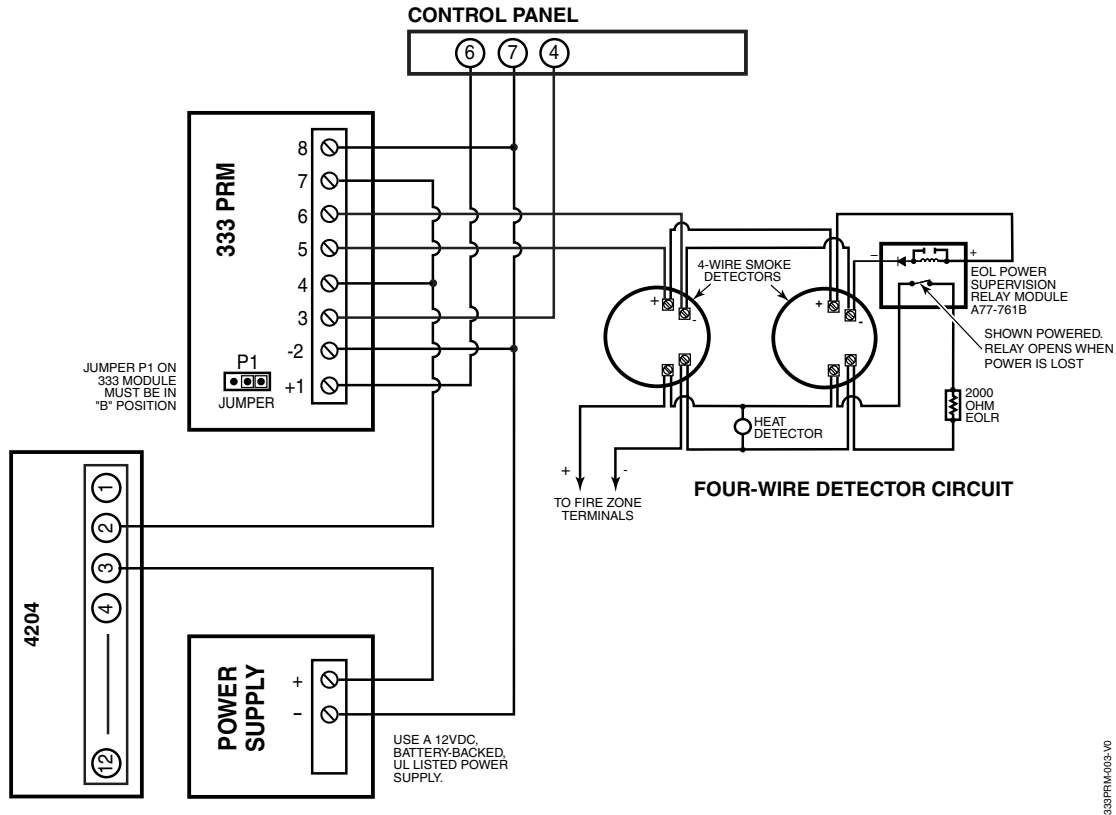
CONTROL PANEL

6 7 4

333 PRM

8
7
6
5
4
3
-2
+1

P1
JUMPER

JUMPER P1 ON 333 MODULE MUST BE IN "B" POSITION

4-WIRE SMOKE DETECTORS

+
-
+
-

EOL POWER SUPERVISION RELAY MODULE A77-761B

–
+

SHOWN POWERED. RELAY OPENS WHEN POWER IS LOST

HEAT DETECTOR

2000 OHM EOLR

+
-
TO FIRE ZONE TERMINALS

FOUR-WIRE DETECTOR CIRCUIT

4204

1
2
3
4
12

POWER SUPPLY

+
–

USE A 12VDC, BATTERY-BACKED, UL LISTED POWER SUPPLY.

333PRM-003-V0